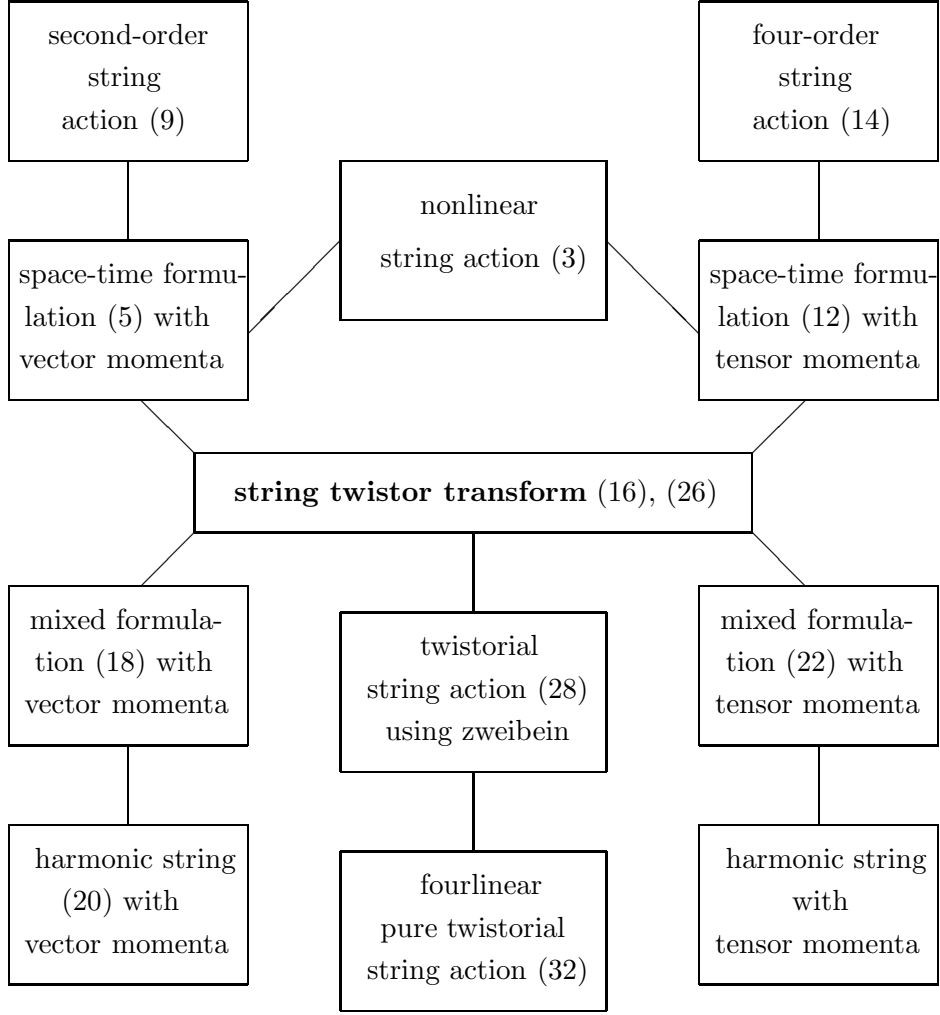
second-order string action (9)

four-order string action (14)

nonlinear string action (3)

space-time formulation (5) with vector momenta

space-time formulation (12) with tensor momenta

**string twistor transform** (16), (26)

mixed formulation (18) with vector momenta

twistorial string action (28) using zweibein

mixed formulation (22) with tensor momenta

harmonic string (20) with vector momenta

fourlinear pure twistorial string action (32)

harmonic string with tensor momenta